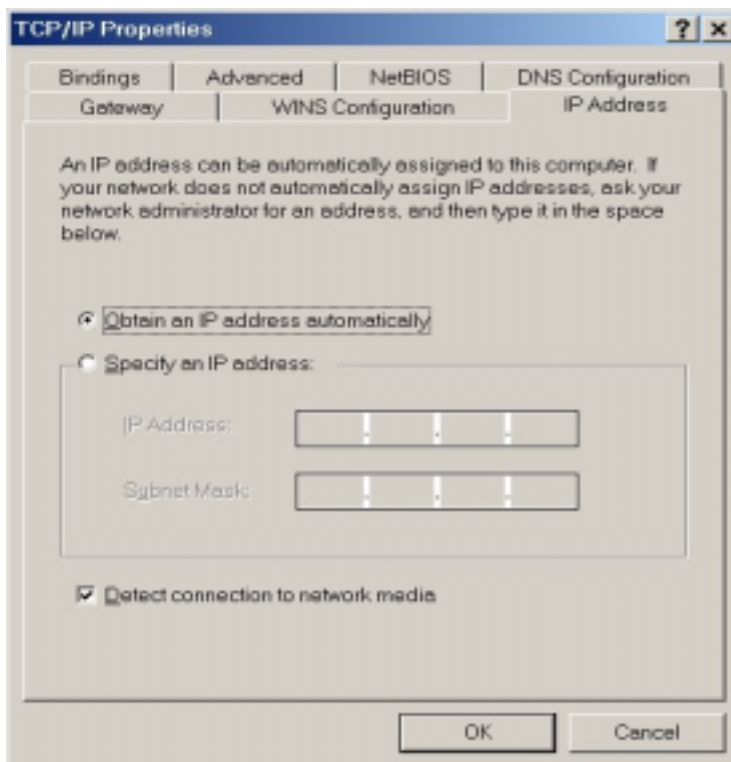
TCP/IP Properties

? ×

Bindings | Advanced | NetBIOS | DNS Configuration
Gateway | WINS Configuration | IP Address

An IP address can be automatically assigned to this computer. If your network does not automatically assign IP addresses, ask your network administrator for an address, and then type it in the space below.

Obtain an IP address automatically

Specify an IP address:

IP Address: . . .

Subnet Mask: . . .

Detect connection to network media

OK Cancel